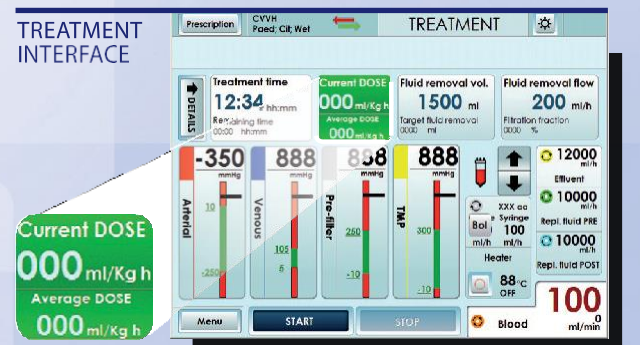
TREATMENT INTERFACE

Prescription
CVVH
Paed; Cit; Wet
TREATMENT

DETAILS

Treatment time
12:34 hh:mm
Remaining time
00:00 hh:mm

Current DOSE
000 ml/Kg h
Average DOSE
000 ml/Kg h

Fluid removal vol.
1500 ml
Target fluid removal
0000 ml

Fluid removal flow
200 ml/h
Filtration fraction
0000 %

-350
mmHg
Arterial
10
-250

888
mmHg
Venous
105
5

888
mmHg
Pre-filter
250
-10

888
mmHg
TMP
300
-10

12000
ml/h
Effluent

10000
ml/h
Repl. fluid PRE

10000
ml/h
Repl. fluid POST

XXX cc
Syringe
Bol
ml/h
100
ml/h

Heater
88 °C
OFF

100
0
ml/min
Blood

Menu
START
STOP

Current DOSE
000 ml/Kg h
Average DOSE
000 ml/Kg h